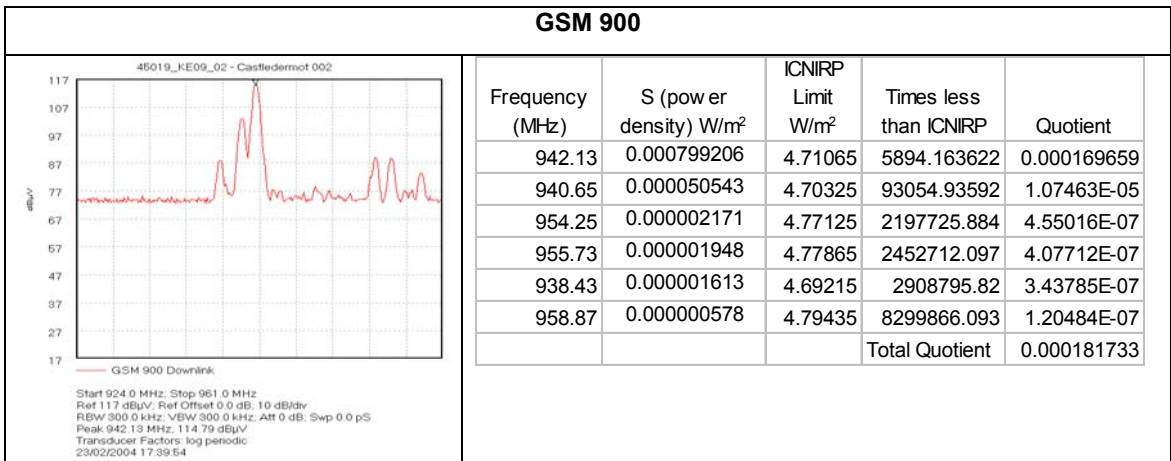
GSM 900

45019_KE09_02 - Castledermot 002

117
107
97
87
77
67
57
47
37
27
17

dBµV

GSM 900 Downlink

Start 924.0 MHz; Stop 961.0 MHz
Ref 117 dBµV; Ref Offset 0.0 dB; 10 dB/div
RBW 300.0 kHz; VBW 300.0 kHz; Att 0 dB; Swp 0.0 pS
Peak 942.13 MHz, 114.79 dBµV
Transducer Factors: log periodic
23/02/2004 17:39:54

| Frequency (MHz) | S (pow er density) W/m$^2$ | ICNIRP Limit W/m$^2$ | Times less than ICNIRP | Quotient |
|---|---|---|---|---|
| 942.13 | 0.000799206 | 4.71065 | 5894.163622 | 0.000169659 |
| 940.65 | 0.000050543 | 4.70325 | 93054.93592 | 1.07463E-05 |
| 954.25 | 0.000002171 | 4.77125 | 2197725.884 | 4.55016E-07 |
| 955.73 | 0.000001948 | 4.77865 | 2452712.097 | 4.07712E-07 |
| 938.43 | 0.000001613 | 4.69215 | 2908795.82 | 3.43785E-07 |
| 958.87 | 0.000000578 | 4.79435 | 8299866.093 | 1.20484E-07 |
| | | | Total Quotient | 0.000181733 |